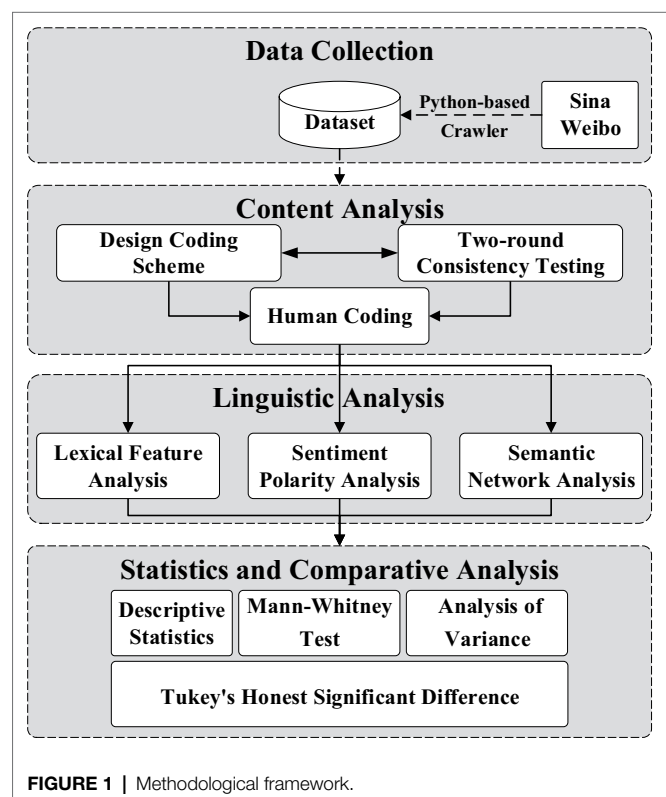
Data Collection

Dataset

Python-based Crawler

Sina Weibo

Content Analysis

Design Coding Scheme

Two-round Consistency Testing

Human Coding

Linguistic Analysis

Lexical Feature Analysis

Sentiment Polarity Analysis

Semantic Network Analysis

Statistics and Comparative Analysis

Descriptive Statistics

Mann-Whitney Test

Analysis of Variance

Tukey's Honest Significant Difference

FIGURE 1 | Methodological framework.